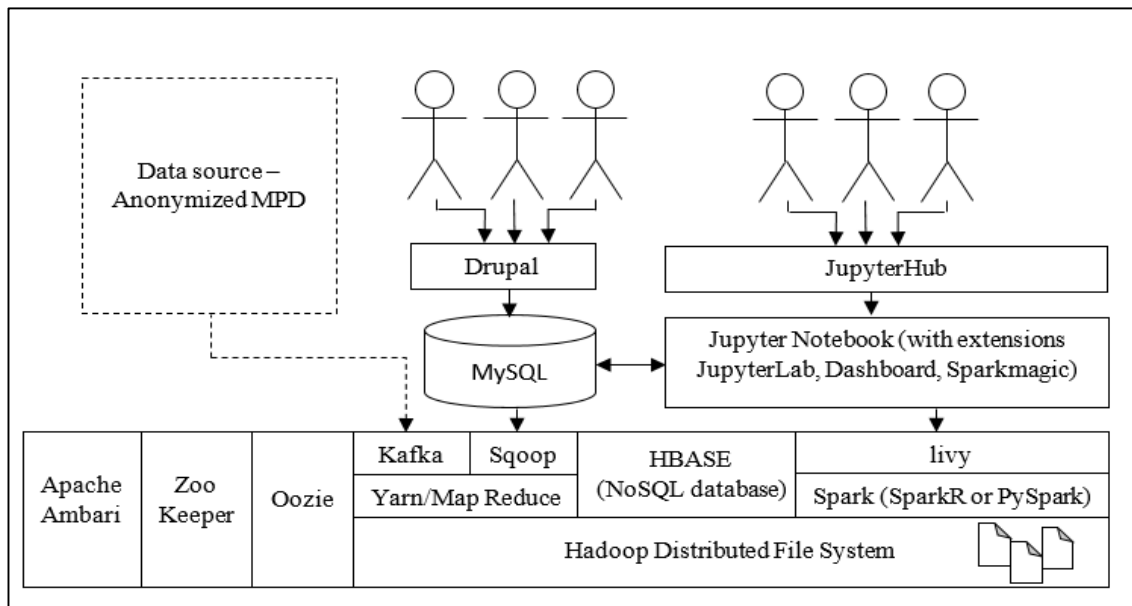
Data source – Anonymized MPD

Drupal

JupyterHub

MySQL

Jupyter Notebook (with extensions JupyterLab, Dashboard, Sparkmagic)

Apache Ambari

Zoo Keeper

Oozie

Kafka

Sqoop

Yarn/Map Reduce

HBASE (NoSQL database)

livy

Spark (SparkR or PySpark)

Hadoop Distributed File System